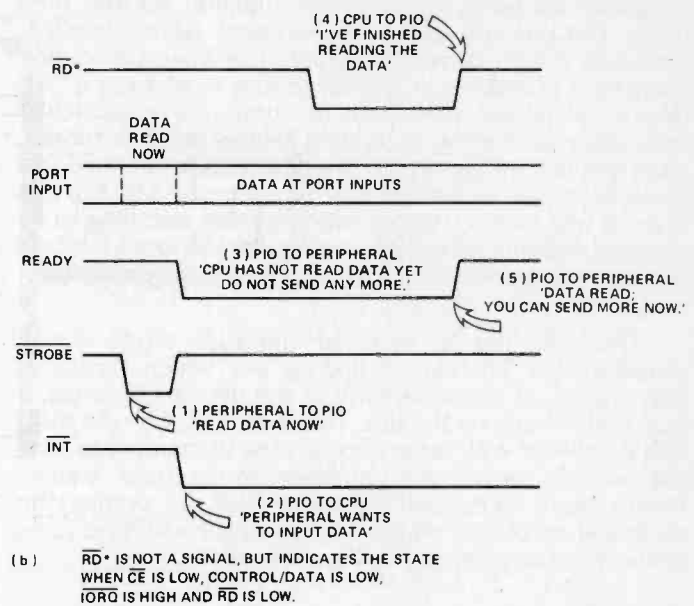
(4) CPU TO PIO 'I'VE FINISHED READING THE DATA'

$\overline{RD}$*

DATA READ NOW

PORT INPUT

DATA AT PORT INPUTS

READY

(3) PIO TO PERIPHERAL 'CPU HAS NOT READ DATA YET DO NOT SEND ANY MORE.'

(5) PIO TO PERIPHERAL 'DATA READ; YOU CAN SEND MORE NOW.'

$\overline{STROBE}$

(1) PERIPHERAL TO PIO 'READ DATA NOW'

$\overline{INT}$

(2) PIO TO CPU 'PERIPHERAL WANTS TO INPUT DATA'

(b) $\overline{RD}$* IS NOT A SIGNAL, BUT INDICATES THE STATE WHEN $\overline{CE}$ IS LOW, CONTROL/DATA IS LOW, $\overline{IORQ}$ IS HIGH AND $\overline{RD}$ IS LOW.